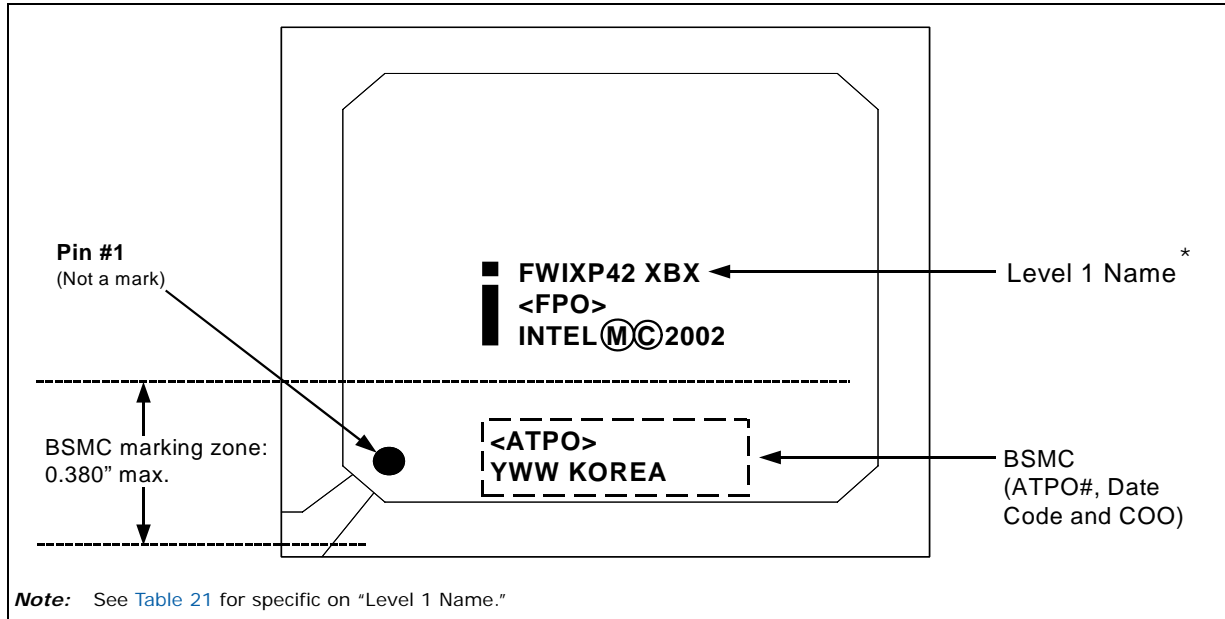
Pin #1
(Not a mark)

FWIXP42 XBX
<FPO>
INTEL Ⓜ︎Ⓒ2002

Level 1 Name *

BSMC marking zone: 0.380” max.

<ATPO>
YWW KOREA

BSMC
(ATPO#, Date Code and COO)

*Note:* See Table 21 for specific on “Level 1 Name.”